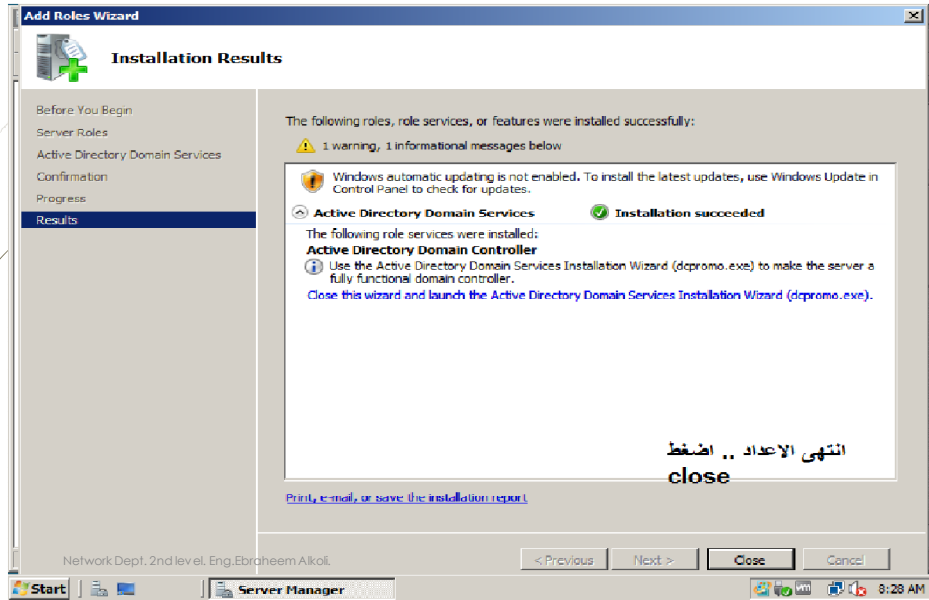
Add Roles Wizard

Installation Results

Before You Begin
Server Roles
Active Directory Domain Services
Confirmation
Progress
Results

The following roles, role services, or features were installed successfully:

1 warning, 1 informational messages below

Windows automatic updating is not enabled. To install the latest updates, use Windows Update in Control Panel to check for updates.

Active Directory Domain Services
Installation succeeded

The following role services were installed:
Active Directory Domain Controller
Use the Active Directory Domain Services Installation Wizard (dcpromo.exe) to make the server a fully functional domain controller.
Close this wizard and launch the Active Directory Domain Services Installation Wizard (dcpromo.exe).

انتهى الاعداد .. اضغط close

Print, e-mail, or save the installation report

Network Dept. 2nd level. Eng.Ebraheem Alkoli.

< Previous
Next >
Close
Cancel

Start
Server Manager
8:28 AM